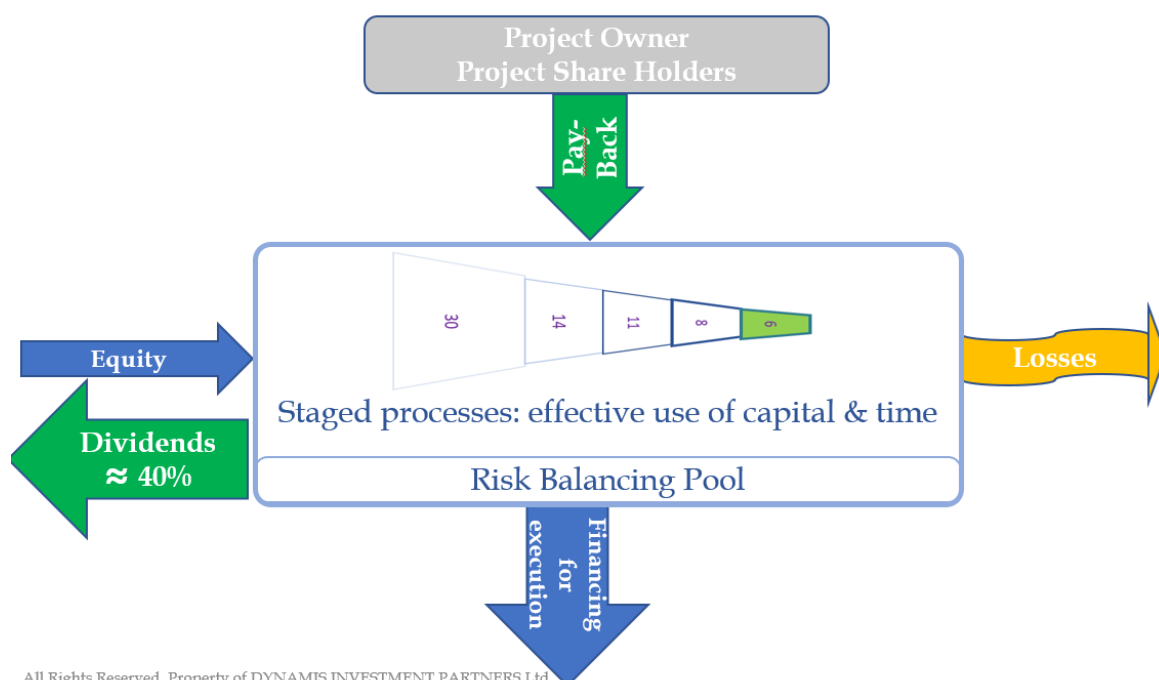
Project Owner
Project Share Holders

Pay-Back

30

14

11

8

6

Equity

Losses

Staged processes: effective use of capital & time

Dividends
≈ 40%

Risk Balancing Pool

Financing for execution

All Rights Reserved. Property of DYNAMIS INVESTMENT PARTNERS Ltd